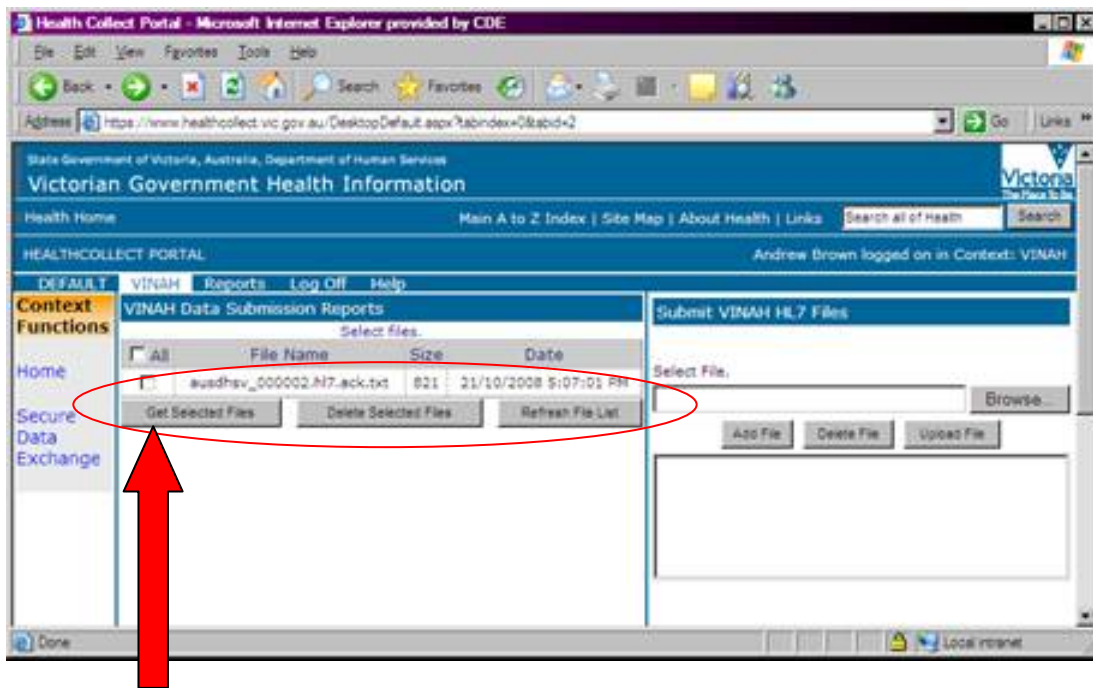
Health Collect Portal - Microsoft Internet Explorer provided by CDE

File Edit View Favorites Tools Help

Back Search Favorites

Address https://www.healthcollect.vic.gov.au/DesktopDefault.aspx?tabindex=0&tabid=2

Go Links

State Government of Victoria, Australia, Department of Human Services

Victorian Government Health Information

Victoria The Place To Be

Health Home

Main A to Z Index | Site Map | About Health | Links

Search all of Health

Search

HEALTHCOLLECT PORTAL

Andrew Brown logged on in Context: VINAH

DEFAULT VINAH Reports Log Off Help

Context Functions

Home

Secure Data Exchange

VINAH Data Submission Reports

Select files.

| All | File Name | Size | Date |
|---|---|---|---|
| | ausdhsv_000002.hl7.ack.txt | 821 | 21/10/2008 5:07:01 PM |

Get Selected Files

Delete Selected Files

Refresh File List

Submit VINAH HL7 Files

Select File.

Browse...

Add File

Delete File

Upload File

Done

Local intranet